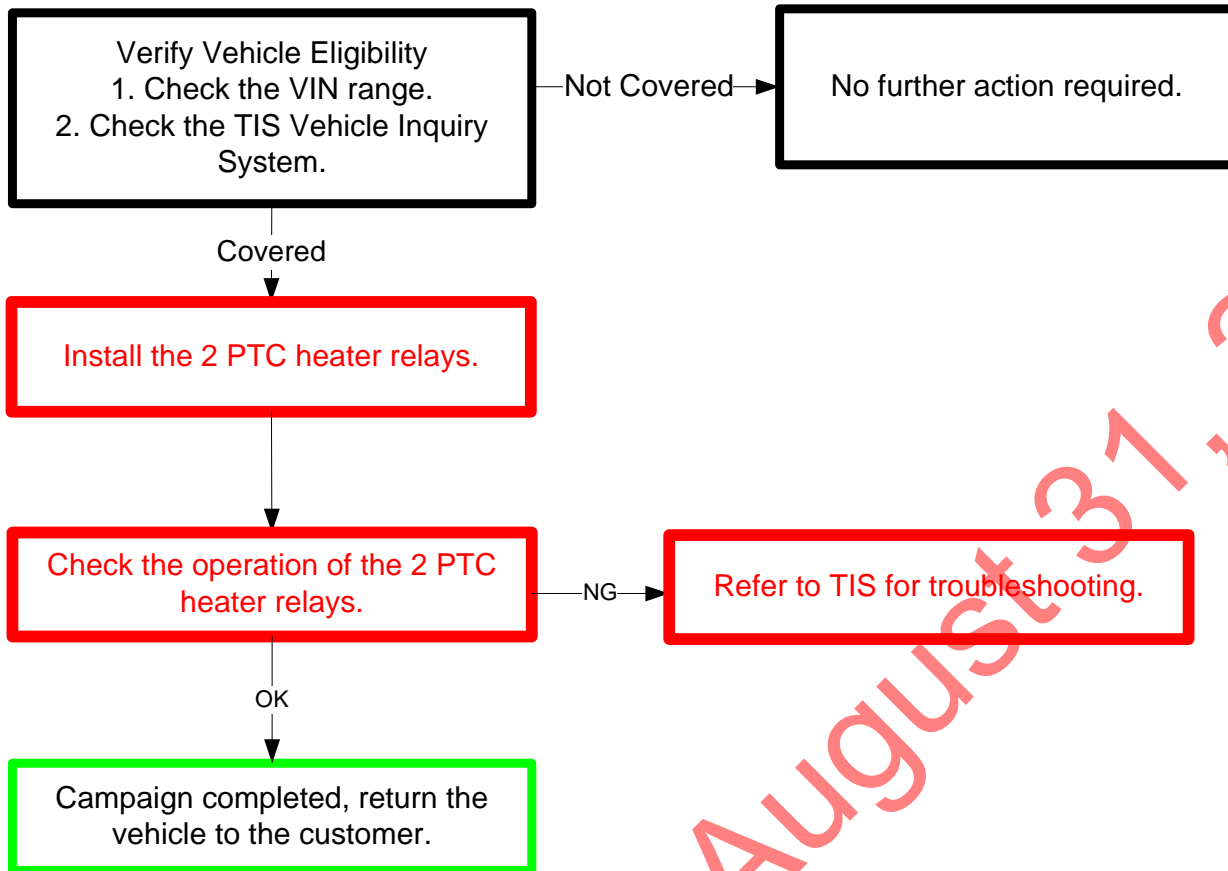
Verify Vehicle Eligibility
1. Check the VIN range.
2. Check the TIS Vehicle Inquiry System.

Not Covered

No further action required.

Covered

Install the 2 PTC heater relays.

Check the operation of the 2 PTC heater relays.

NG

Refer to TIS for troubleshooting.

OK

Campaign completed, return the vehicle to the customer.

August 31, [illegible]